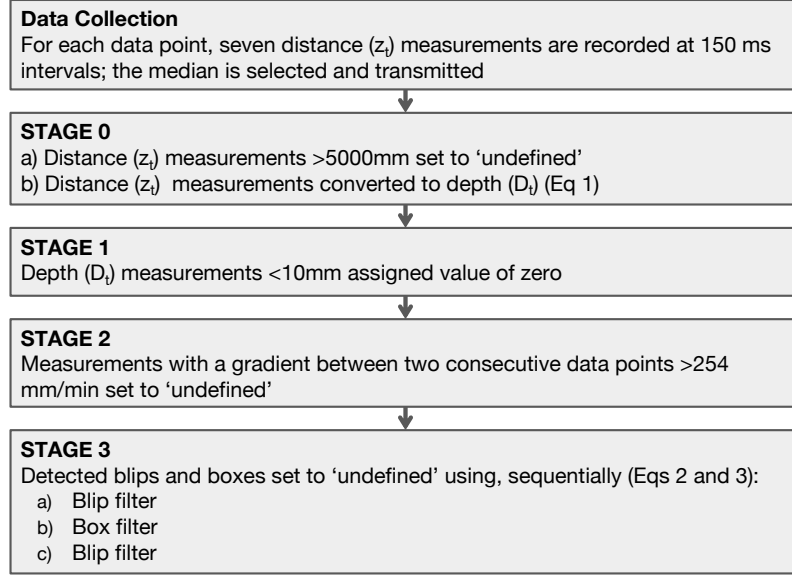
**Data Collection**
For each data point, seven distance ($z_t$) measurements are recorded at 150 ms intervals; the median is selected and transmitted

**STAGE 0**
a) Distance ($z_t$) measurements >5000mm set to 'undefined'
b) Distance ($z_t$) measurements converted to depth ($D_t$) (Eq 1)

**STAGE 1**
Depth ($D_t$) measurements <10mm assigned value of zero

**STAGE 2**
Measurements with a gradient between two consecutive data points >254 mm/min set to 'undefined'

**STAGE 3**
Detected blips and boxes set to 'undefined' using, sequentially (Eqs 2 and 3):
a) Blip filter
b) Box filter
c) Blip filter